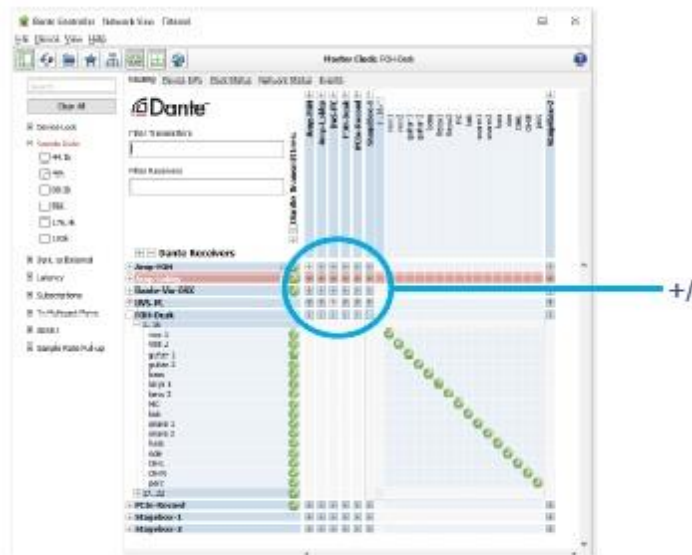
Dante Controller - Network View - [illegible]
File Device View Help

Master Clock: FOH-Desk

Routing Device Info Clock Status Network Status Events

Search

Clear All

Device Lock

Sample Rate

44.1k

48k

88.2k

96k

176.4k

192k

Sync to External

Latency

Subscriptions

Tx Multicast Flows

AES67

Sample Rate Pull-up

Dante

Filter Transmitters

Filter Receivers

Dante Transmitters

Amp-FOH
Amp-Monitor
Backstage
FOH-Desk
PCIe-Record
Stagebox-1
Stagebox-2

Dante Receivers

Amp-FOH
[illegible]
Dante-Via-DBX
DVS-PC
FOH-Desk
01..16
vox 1
vox 2
guitar 1
guitar 2
bass
keys 1
keys 2
MC
kick
snare 1
snare 2
hats
tom
OH-L
OH-R
perc
17..32
PCIe-Record
Stagebox-1
Stagebox-2

+/